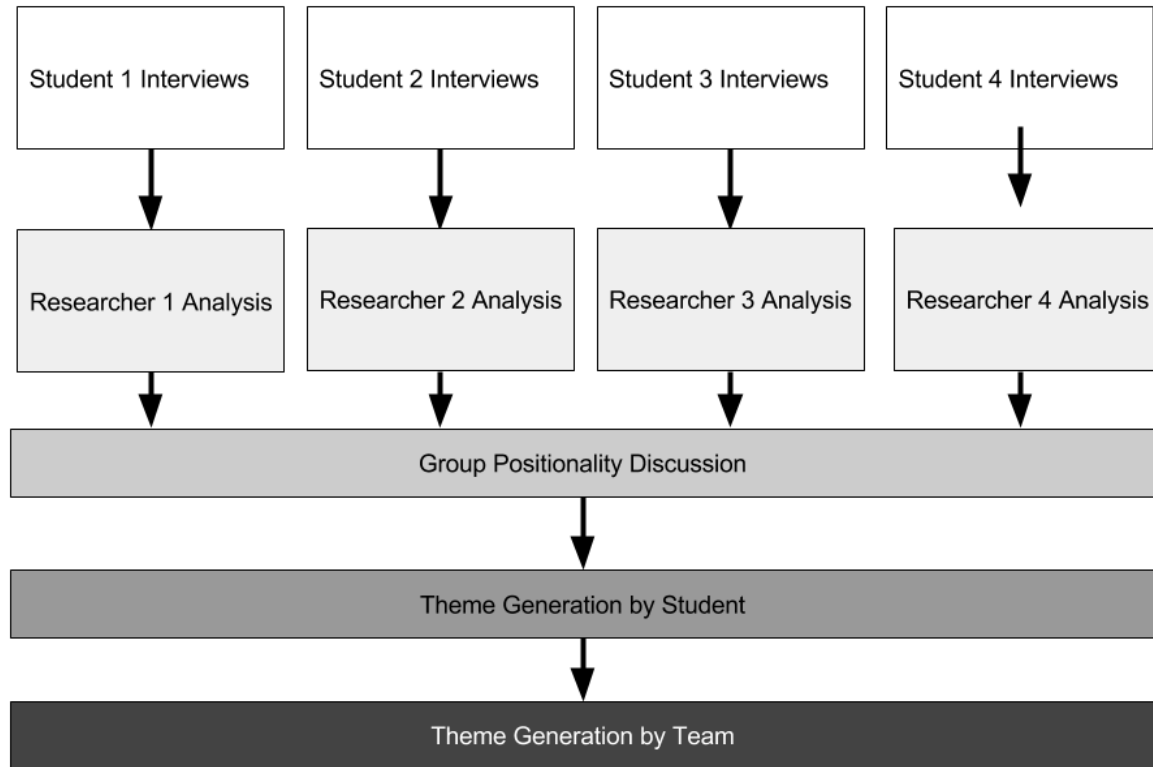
Student 1 Interviews

Student 2 Interviews

Student 3 Interviews

Student 4 Interviews

Researcher 1 Analysis

Researcher 2 Analysis

Researcher 3 Analysis

Researcher 4 Analysis

Group Positionality Discussion

Theme Generation by Student

Theme Generation by Team